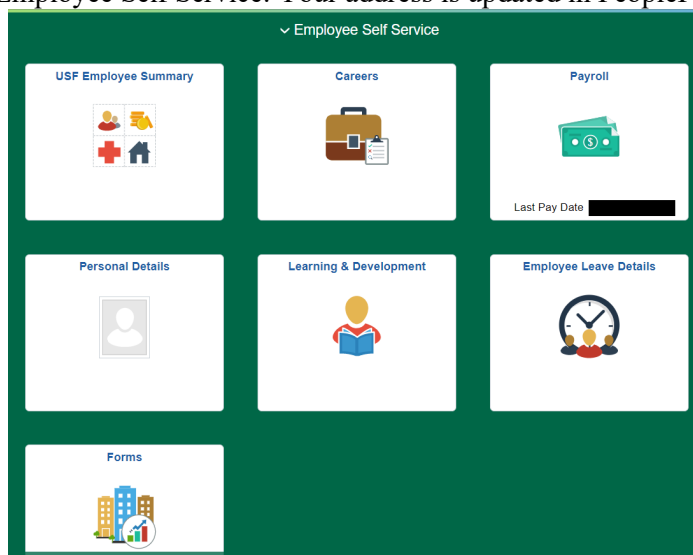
Employee Self Service. Your address is updated in PeopleS

Employee Self Service

USF Employee Summary

Careers

Payroll

Last Pay Date

Personal Details

Learning & Development

Employee Leave Details

Forms